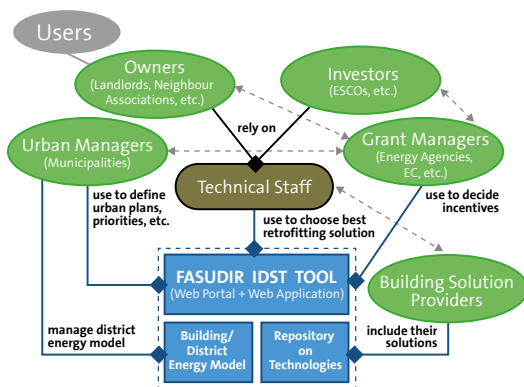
Users

Owners
(Landlords, Neighbour Associations, etc.)

Investors
(ESCOs, etc.)

rely on

Urban Managers
(Municipalities)

Grant Managers
(Energy Agencies, EC, etc.)

Technical Staff

use to define urban plans, priorities, etc.

use to decide incentives

use to choose best retrofitting solution

FASUDIR IDST TOOL
(Web Portal + Web Application)

Building Solution Providers

manage district energy model

include their solutions

Building/ District Energy Model

Repository on Technologies